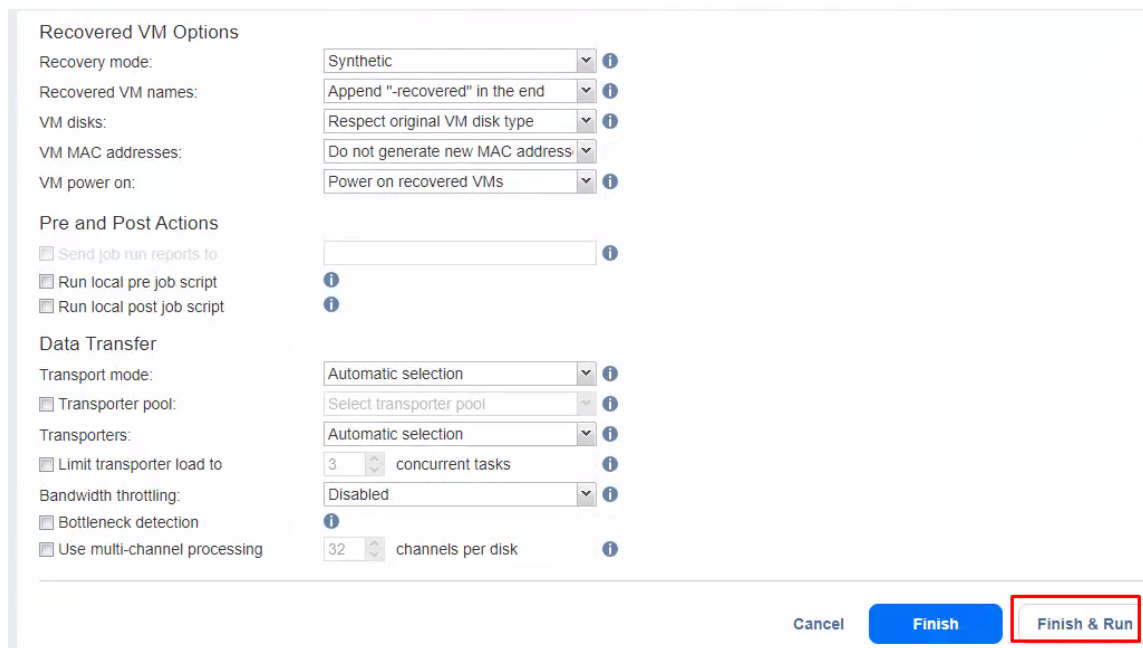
Recovered VM Options

Recovery mode: Synthetic

Recovered VM names: Append "-recovered" in the end

VM disks: Respect original VM disk type

VM MAC addresses: Do not generate new MAC address

VM power on: Power on recovered VMs

Pre and Post Actions

Send job run reports to

Run local pre job script

Run local post job script

Data Transfer

Transport mode: Automatic selection

Transporter pool: Select transporter pool

Transporters: Automatic selection

Limit transporter load to 3 concurrent tasks

Bandwidth throttling: Disabled

Bottleneck detection

Use multi-channel processing 32 channels per disk

Cancel Finish Finish & Run